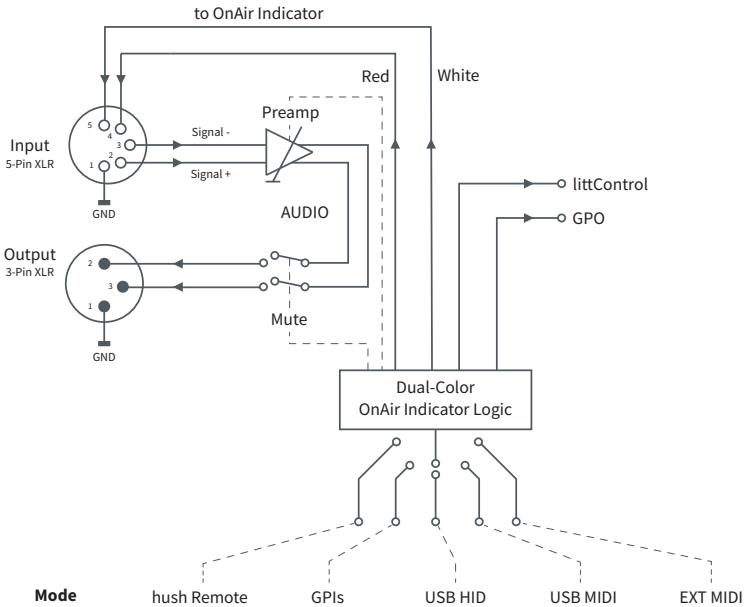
to OnAir Indicator

Red

White

Preamp

Input
5-Pin XLR

5
4
3
2
1

Signal -
Signal +

GND

AUDIO

littControl

GPO

Output
3-Pin XLR

2
3
1

GND

Mute

Dual-Color
OnAir Indicator Logic

Mode

hush Remote

GPIs

USB HID

USB MIDI

EXT MIDI